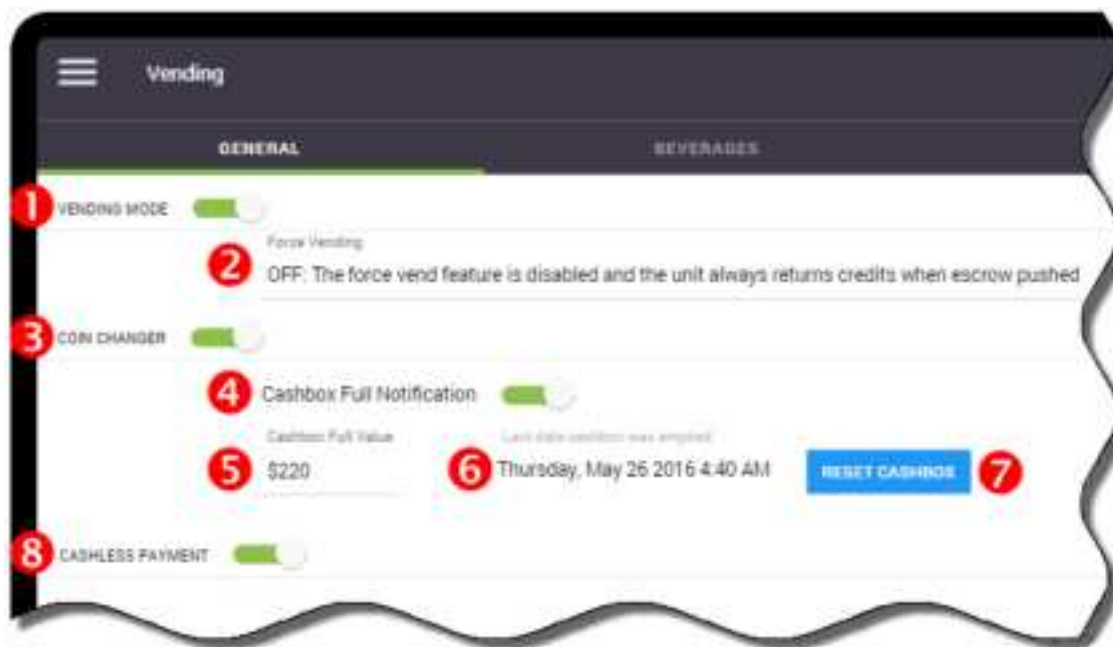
Vending

GENERAL

BEVERAGES

1 VENDING MODE

Force Vending

2 OFF: The force vend feature is disabled and the unit always returns credits when escrow pushed

3 COIN CHANGER

4 Cashbox Full Notification

Cashbox Full Value

5 $220

Last date cashbox was emptied

6 Thursday, May 26 2016 4:40 AM

RESET CASHBOX 7

8 CASHLESS PAYMENT